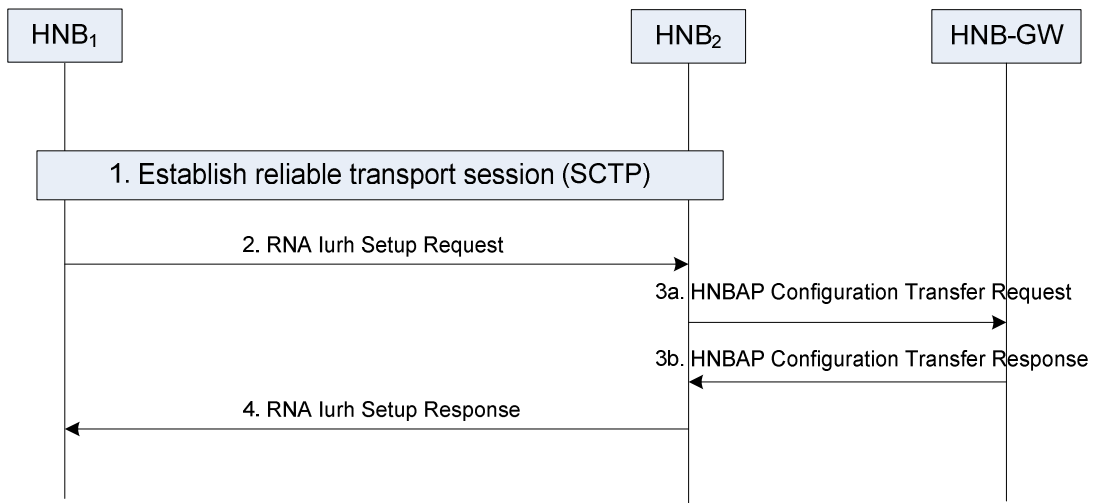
$HNB_1$

$HNB_2$

HNB-GW

1. Establish reliable transport session (SCTP)

2. RNA Iurh Setup Request

3a. HNBAP Configuration Transfer Request

3b. HNBAP Configuration Transfer Response

4. RNA Iurh Setup Response